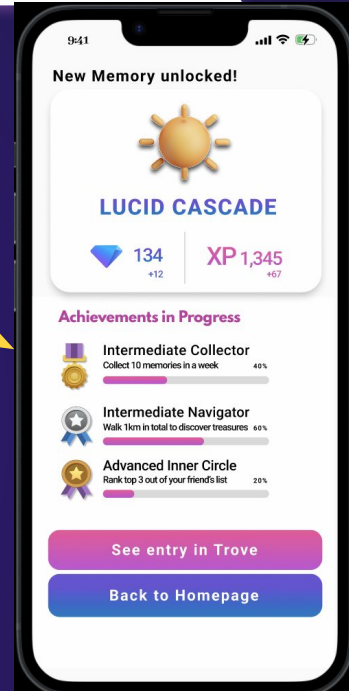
9:41

New Memory unlocked!

LUCID CASCADE

134
+12

XP 1,345
+67

Achievements in Progress

Intermediate Collector
Collect 10 memories in a week
40%

Intermediate Navigator
Walk 1km in total to discover treasures
60%

Advanced Inner Circle
Rank top 3 out of your friend's list
20%

See entry in Trove

Back to Homepage